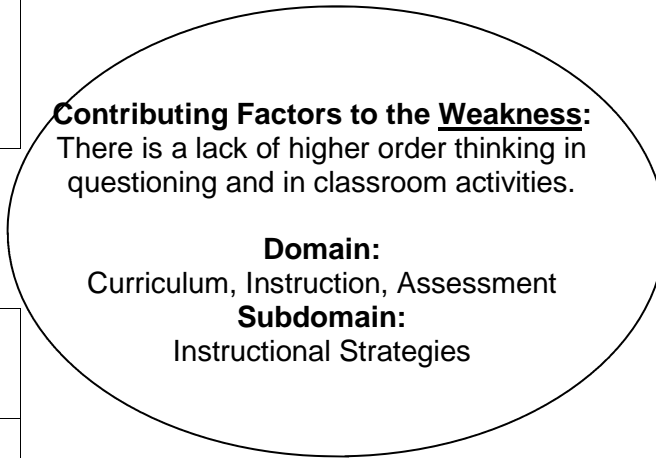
Contributing Factors to the Weakness:
There is a lack of higher order thinking in questioning and in classroom activities.

Domain:
Curriculum, Instruction, Assessment
Subdomain:
Instructional Strategies